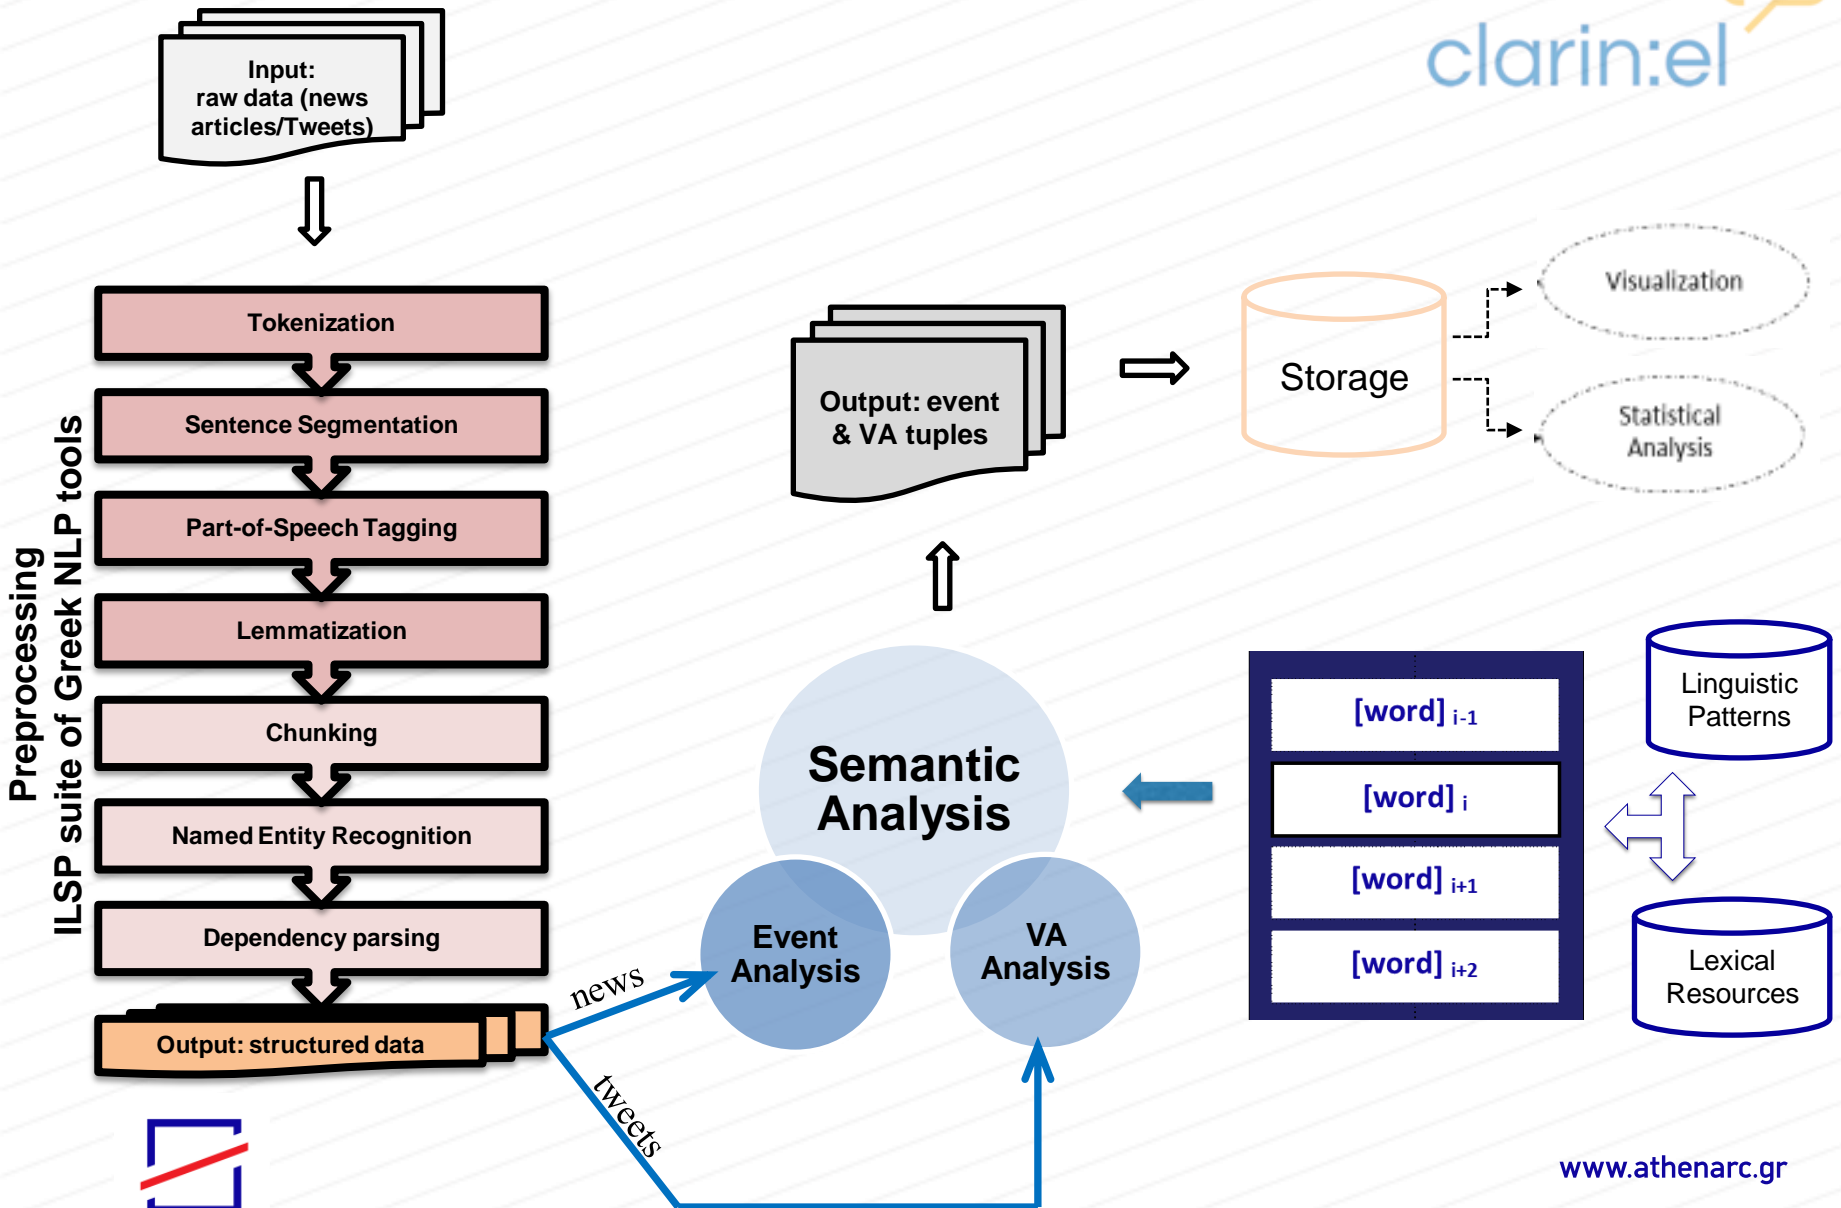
clarin:el

Input:
raw data (news articles/Tweets)

Preprocessing
ILSP suite of Greek NLP tools

Tokenization

Sentence Segmentation

Part-of-Speech Tagging

Lemmatization

Chunking

Named Entity Recognition

Dependency parsing

Output: structured data

news

tweets

Output: event & VA tuples

Storage

Visualization

Statistical Analysis

Semantic Analysis

Event Analysis

VA Analysis

[word] $_{i-1}$

[word] $_{i}$

[word] $_{i+1}$

[word] $_{i+2}$

Linguistic Patterns

Lexical Resources

www.athenarc.gr